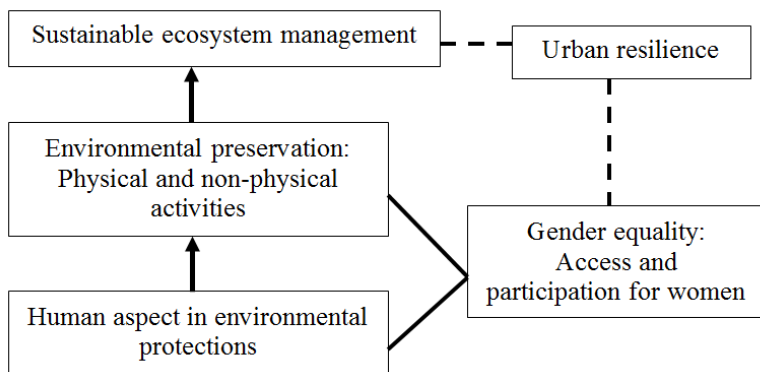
Sustainable ecosystem management

Urban resilience

Environmental preservation: Physical and non-physical activities

Gender equality: Access and participation for women

Human aspect in environmental protections